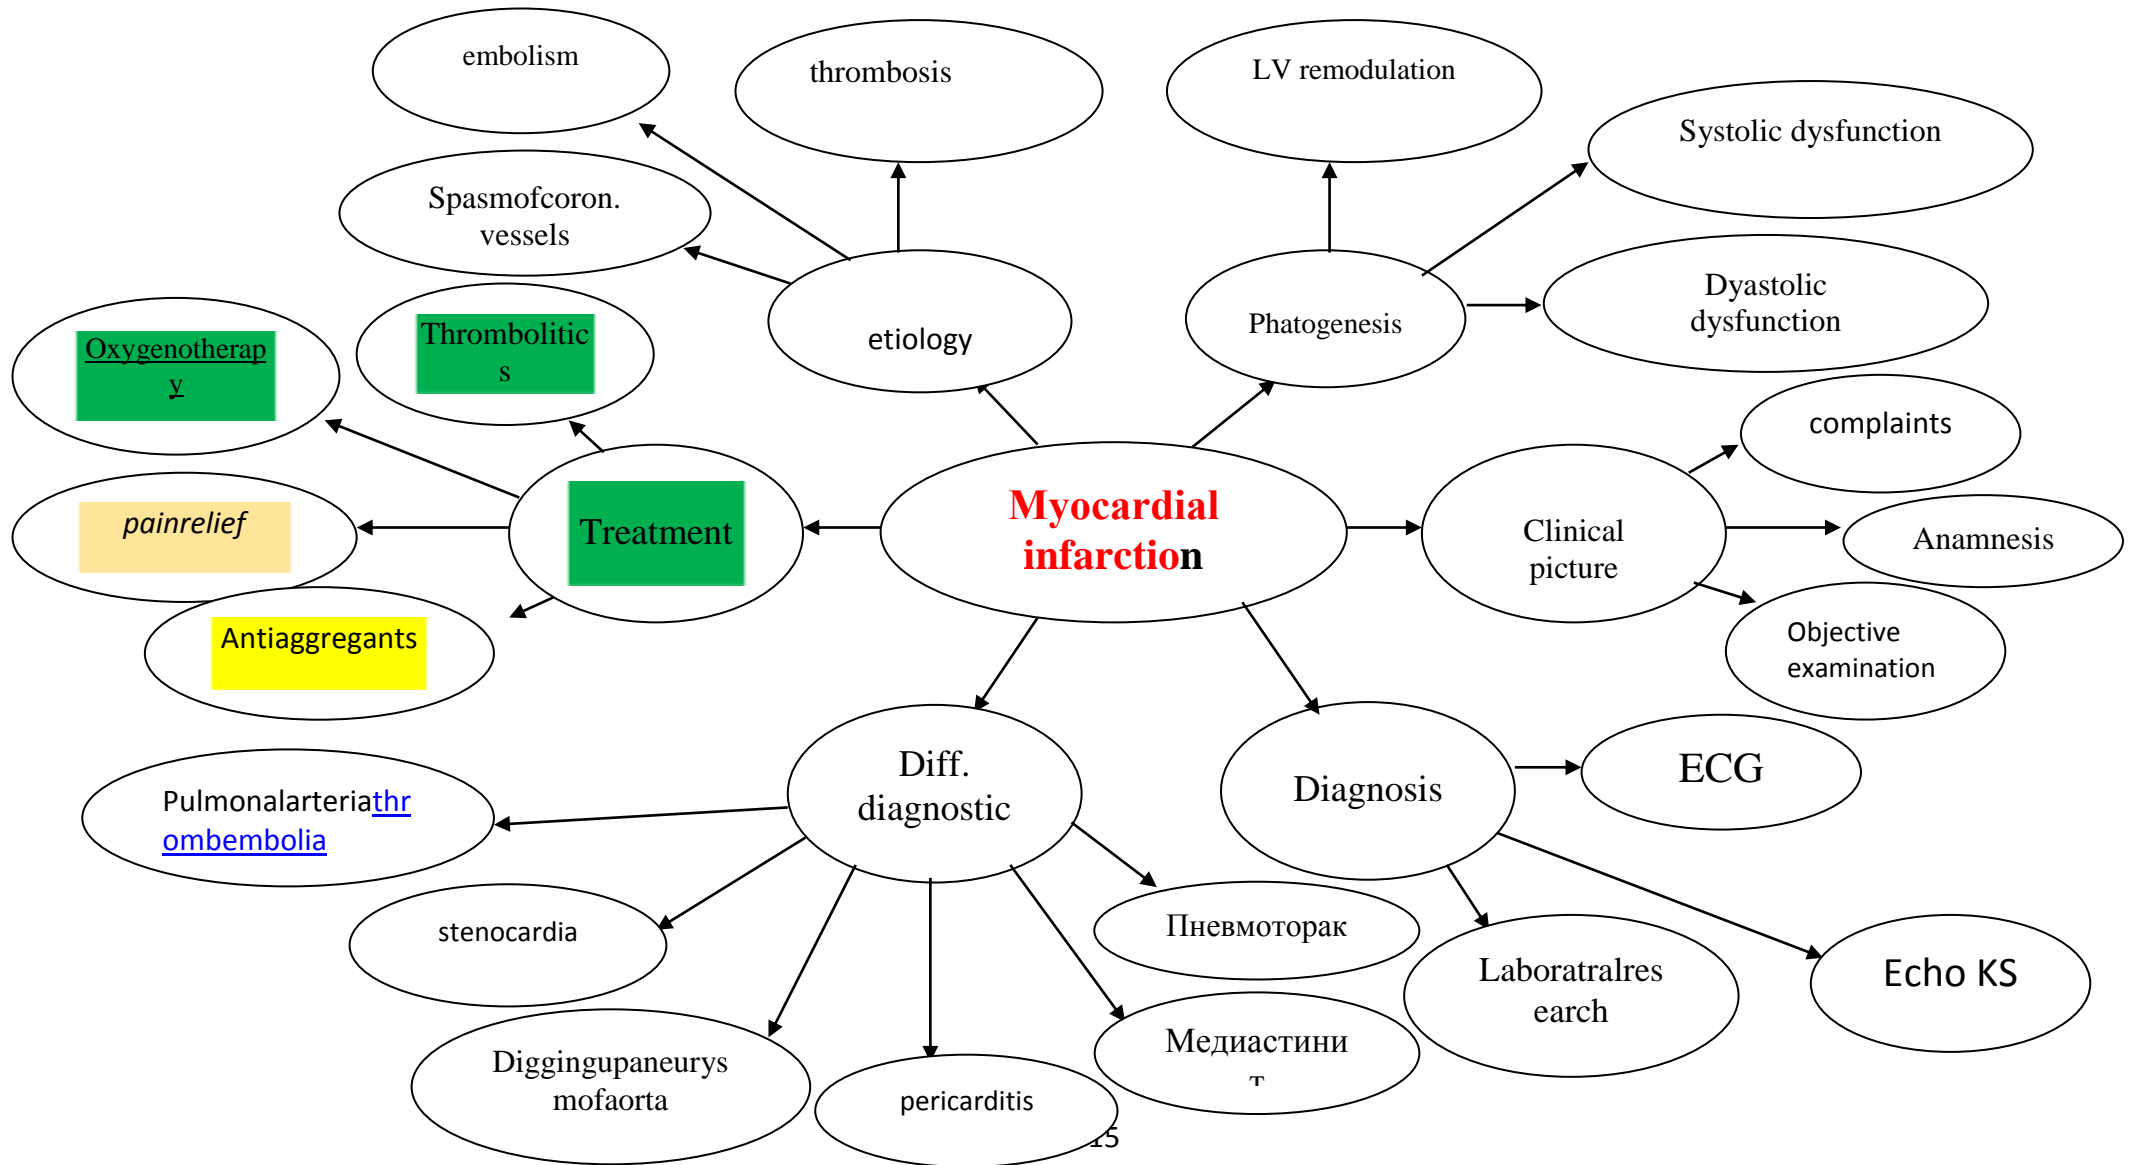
embolism

thrombosis

LV remodulation

Systolic dysfunction

Spasmofcoron. vessels

etiology

Phatogenesis

Dyastolic dysfunction

Oxygenotherapy

Thrombolitics

complaints

Myocardial infarction

Clinical picture

Anamnesis

painrelief

Treatment

Antiaggregants

Objective examination

Diff. diagnostic

Diagnosis

ECG

Pulmonalarteriathrombembolia

stenocardia

Пневмоторак

Laboratralresearch

Echo KS

Diggingupaneurysmofaorta

pericarditis

Медиастинит

15